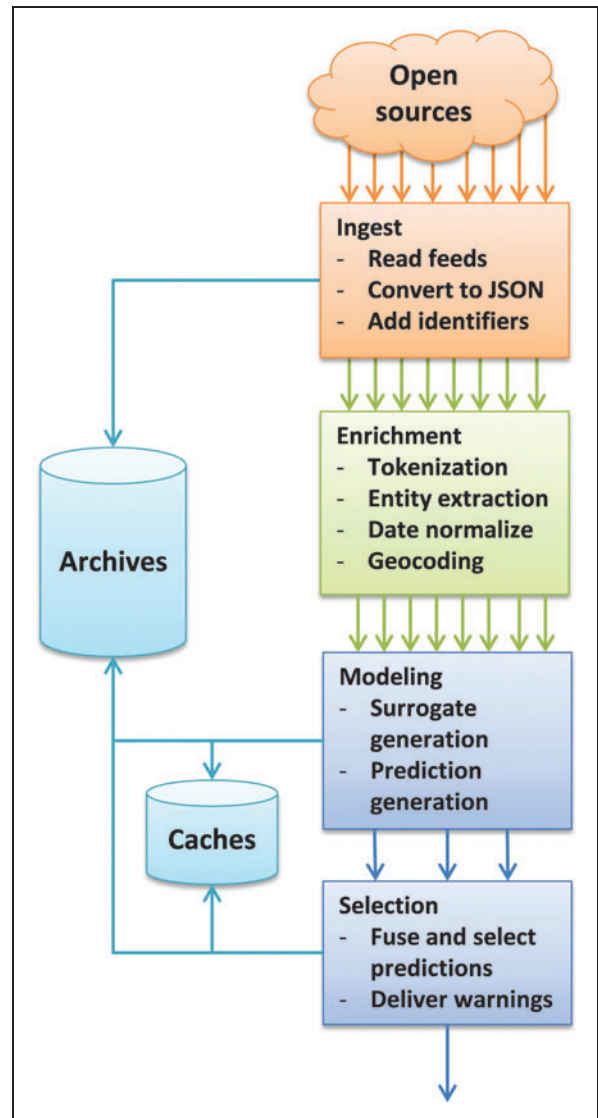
Open sources

Ingest
- Read feeds
- Convert to JSON
- Add identifiers

Enrichment
- Tokenization
- Entity extraction
- Date normalize
- Geocoding

Archives

Modeling
- Surrogate generation
- Prediction generation

Caches

Selection
- Fuse and select predictions
- Deliver warnings